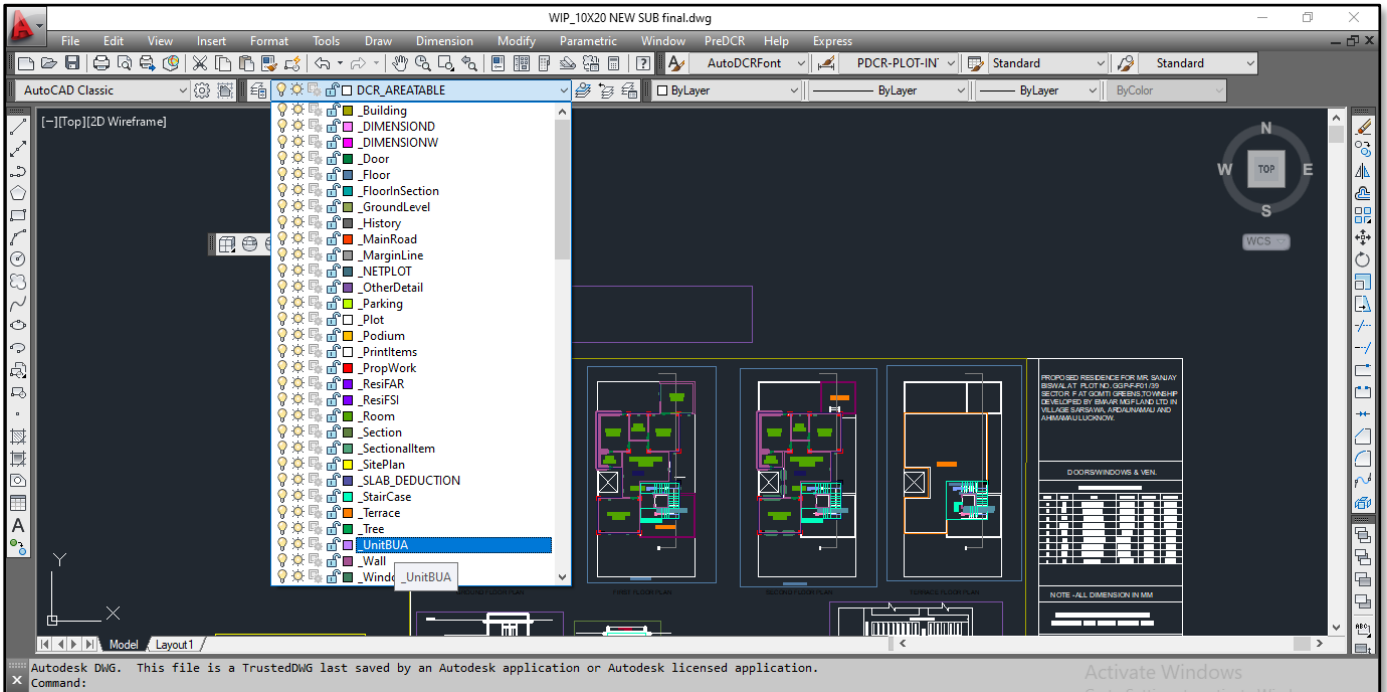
WIP_10X20 NEW SUB final.dwg

File Edit View Insert Format Tools Draw Dimension Modify Parametric Window PreDCR Help Express

AutoDCRFont PDCR-PLOT-INT Standard Standard

AutoCAD Classic DCR_AREATABLE ByLayer ByLayer ByLayer ByColor

[−][Top][2D Wireframe]

_Building
_DIMENSIOND
_DIMENSIONW
_Door
_Floor
_FloorInSection
_GroundLevel
_History
_MainRoad
_MarginLine
_NETPLOT
_OtherDetail
_Parking
_Plot
_Podium
_PrintItems
_PropWork
_ResiFAR
_ResiFSI
_Room
_Section
_SectionalItem
_SitePlan
_SLAB_DEDUCTION
_StairCase
_Terrace
_Tree
_UnitBUA
_Wall
_Windo
_UnitBUA

N
W TOP E
S
WCS

PROPOSED RESIDENCE FOR MR. SANJAY BISWAL AT PLOT NO. GGP-F-F01/39 SECTOR F AT GOMTI GREENS,TOWNSHIP DEVELOPED BY EMAAR MGF LAND LTD IN VILLAGE SARSAWA, ARDAUNAMAU AND AHMAMAU LUCKNOW.

DOORS/WINDOWS & VEN.

NOTE -ALL DIMENSION IN MM

FIRST FLOOR PLAN
SECOND FLOOR PLAN
TERRACE FLOOR PLAN

Y
X

Model Layout1

Autodesk DWG. This file is a TrustedDWG last saved by an Autodesk application or Autodesk licensed application.
Command:

Activate Windows